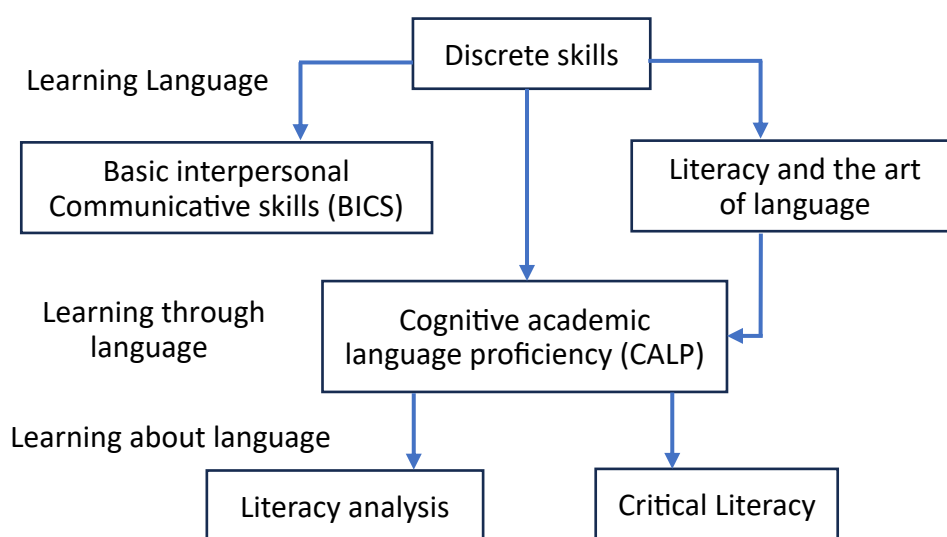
Discrete skills

Learning Language

Basic interpersonal Communicative skills (BICS)

Literacy and the art of language

Learning through language

Cognitive academic language proficiency (CALP)

Learning about language

Literacy analysis

Critical Literacy